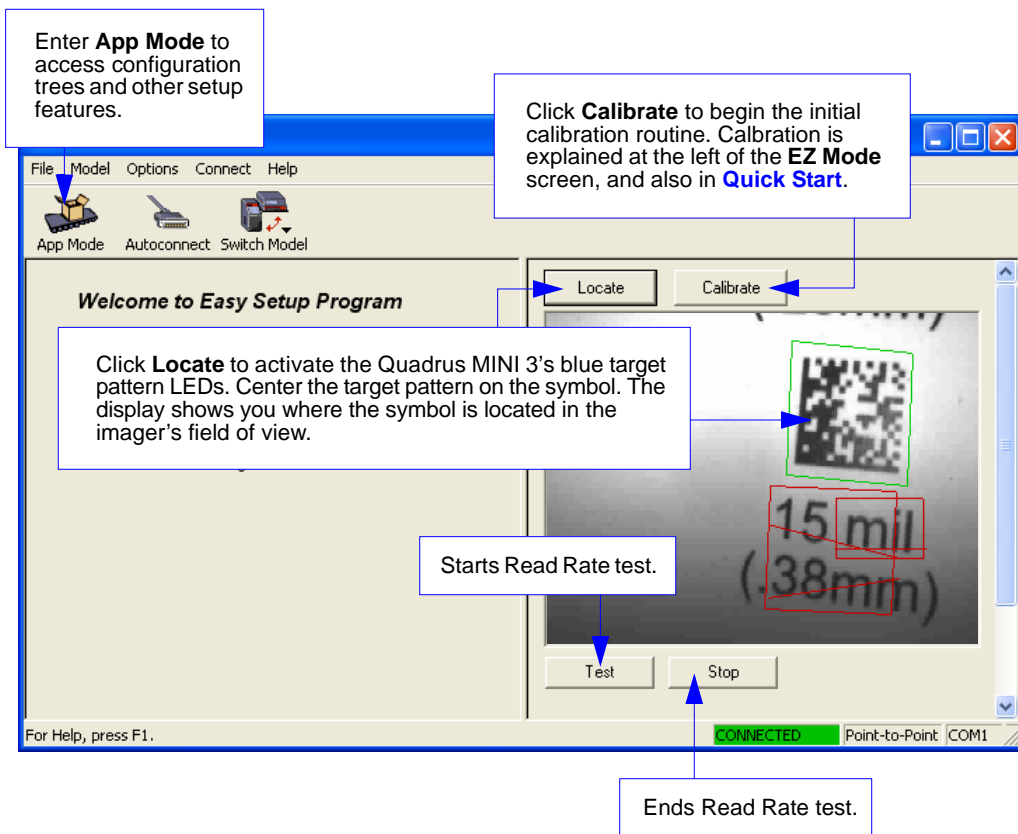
Enter **App Mode** to access configuration trees and other setup features.

Click **Calibrate** to begin the initial calibration routine. Calbration is explained at the left of the **EZ Mode** screen, and also in **Quick Start**.

File Model Options Connect Help

App Mode Autoconnect Switch Model

Welcome to Easy Setup Program

Locate Calibrate

Click **Locate** to activate the Quadrus MINI 3's blue target pattern LEDs. Center the target pattern on the symbol. The display shows you where the symbol is located in the imager's field of view.

15 mil (.38mm)

Starts Read Rate test.

Test Stop

For Help, press F1. CONNECTED Point-to-Point COM1

Ends Read Rate test.